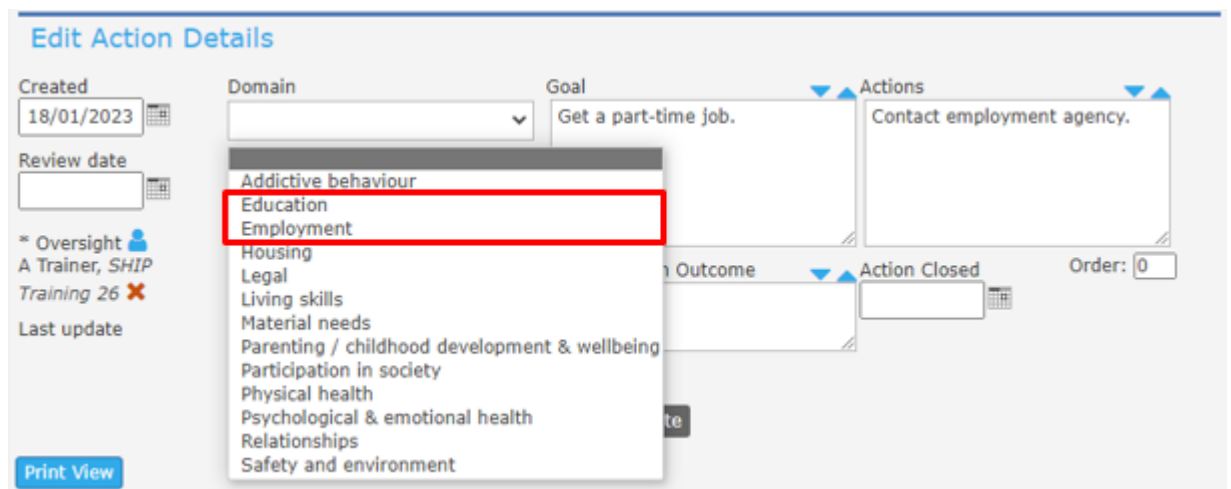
Edit Action Details

Created
18/01/2023

Review date

* Oversight
A Trainer, *SHIP Training 26*

Last update

Domain

Addictive behaviour
Education
Employment
Housing
Legal
Living skills
Material needs
Parenting / childhood development & wellbeing
Participation in society
Physical health
Psychological & emotional health
Relationships
Safety and environment

Goal
Get a part-time job.

Actions
Contact employment agency.

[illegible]n Outcome

Action Closed

Order: 0

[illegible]te

Print View